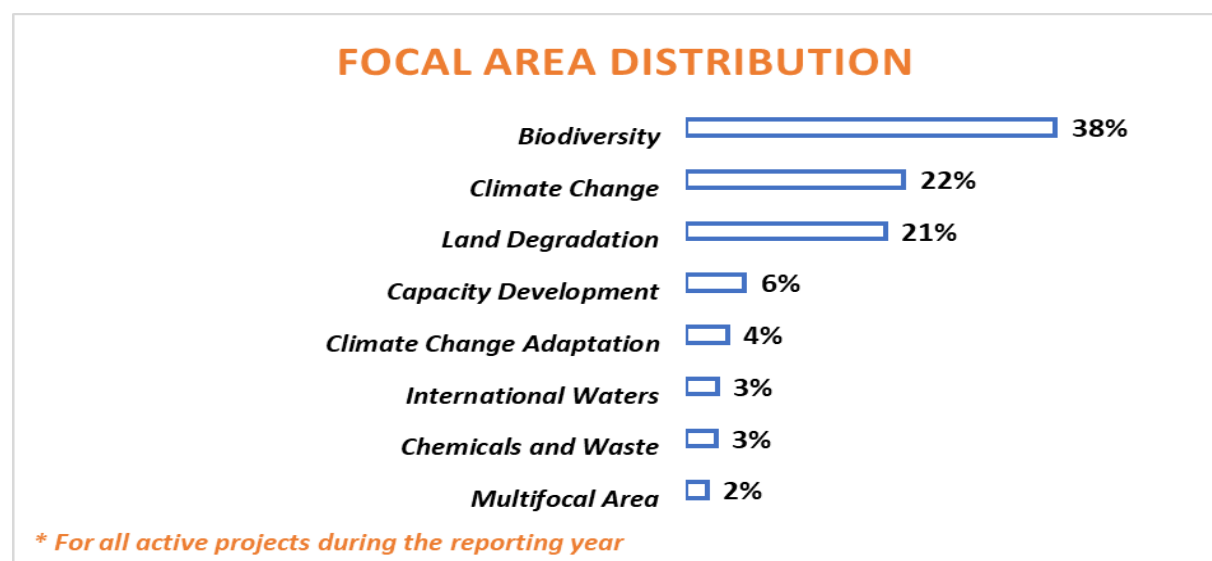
FOCAL AREA DISTRIBUTION

| | |
|---|---|
| Biodiversity | 38% |
| Climate Change | 22% |
| Land Degradation | 21% |
| Capacity Development | 6% |
| Climate Change Adaptation | 4% |
| International Waters | 3% |
| Chemicals and Waste | 3% |
| Multifocal Area | 2% |

* For all active projects during the reporting year